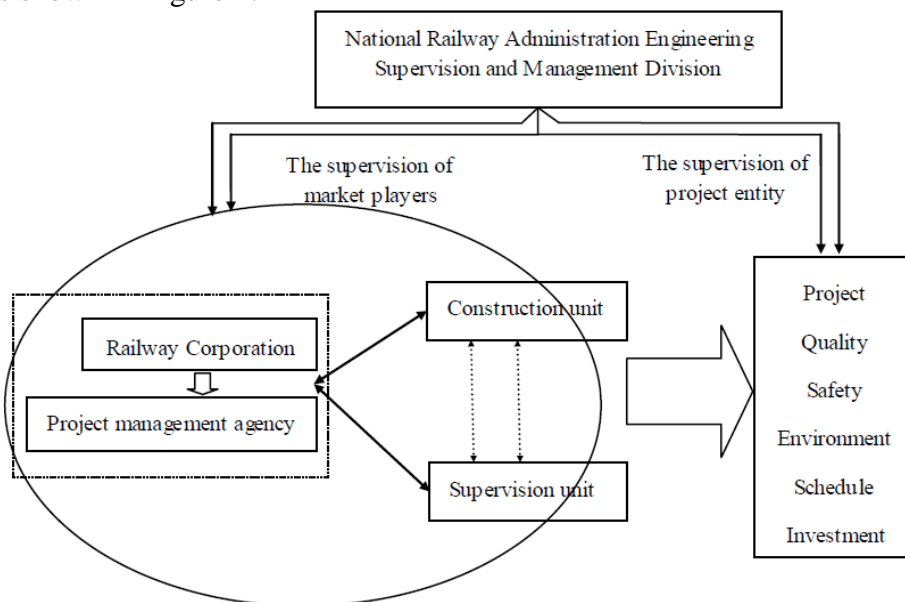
National Railway Administration Engineering Supervision and Management Division

The supervision of market players

The supervision of project entity

Railway Corporation

Project management agency

Construction unit

Supervision unit

Project
Quality
Safety
Environment
Schedule
Investment